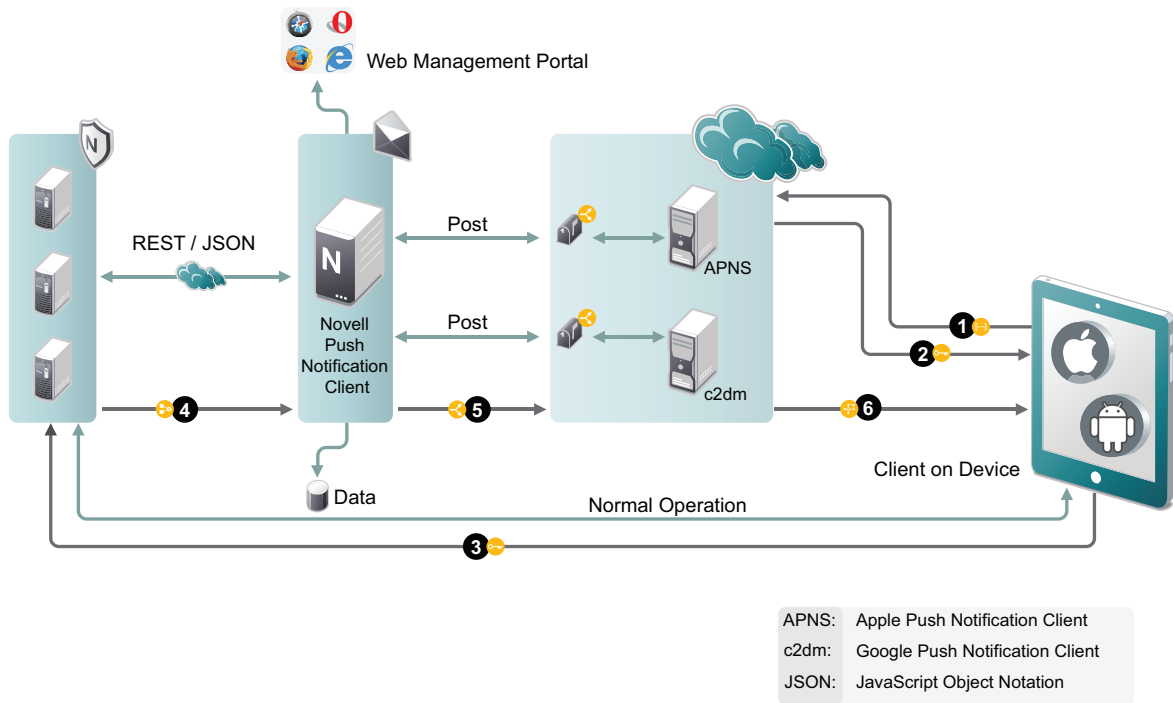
Web Management Portal

REST / JSON

N

Novell Push Notification Client

Post

Post

APNS

c2dm

1

2

4

5

6

Client on Device

Data

Normal Operation

3

| APNS: | Apple Push Notification Client |
|---|---|
| c2dm: | Google Push Notification Client |
| JSON: | JavaScript Object Notation |